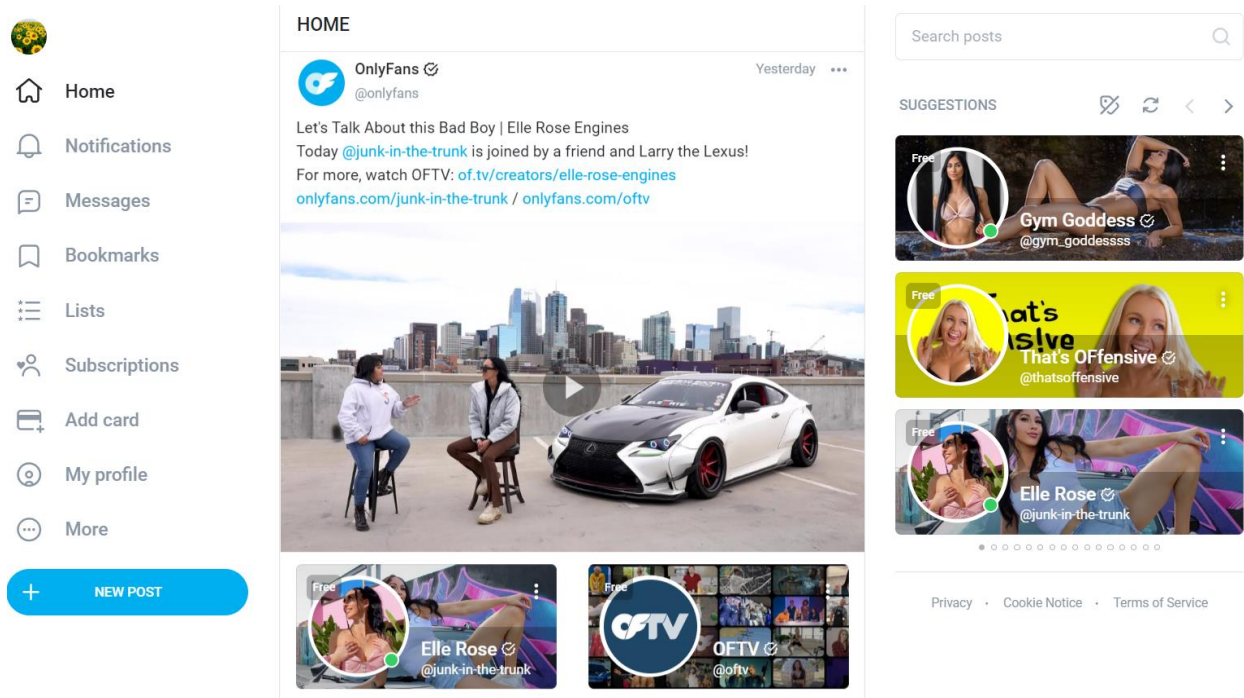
Home
Notifications
Messages
Bookmarks
Lists
Subscriptions
Add card
My profile
More
NEW POST

HOME

OnlyFans
@onlyfans
Yesterday

Let's Talk About this Bad Boy | Elle Rose Engines
Today @junk-in-the-trunk is joined by a friend and Larry the Lexus!
For more, watch OFTV: of.tv/creators/elle-rose-engines
onlyfans.com/junk-in-the-trunk / onlyfans.com/oftv

Free
Elle Rose
@junk-in-the-trunk

Free
OFTV
OFTV
@oftv

Search posts

SUGGESTIONS

Free
Gym Goddess
@gym_goddessss

Free
That's OFfensive
@thatsoffensive

Free
Elle Rose
@junk-in-the-trunk

Privacy · Cookie Notice · Terms of Service